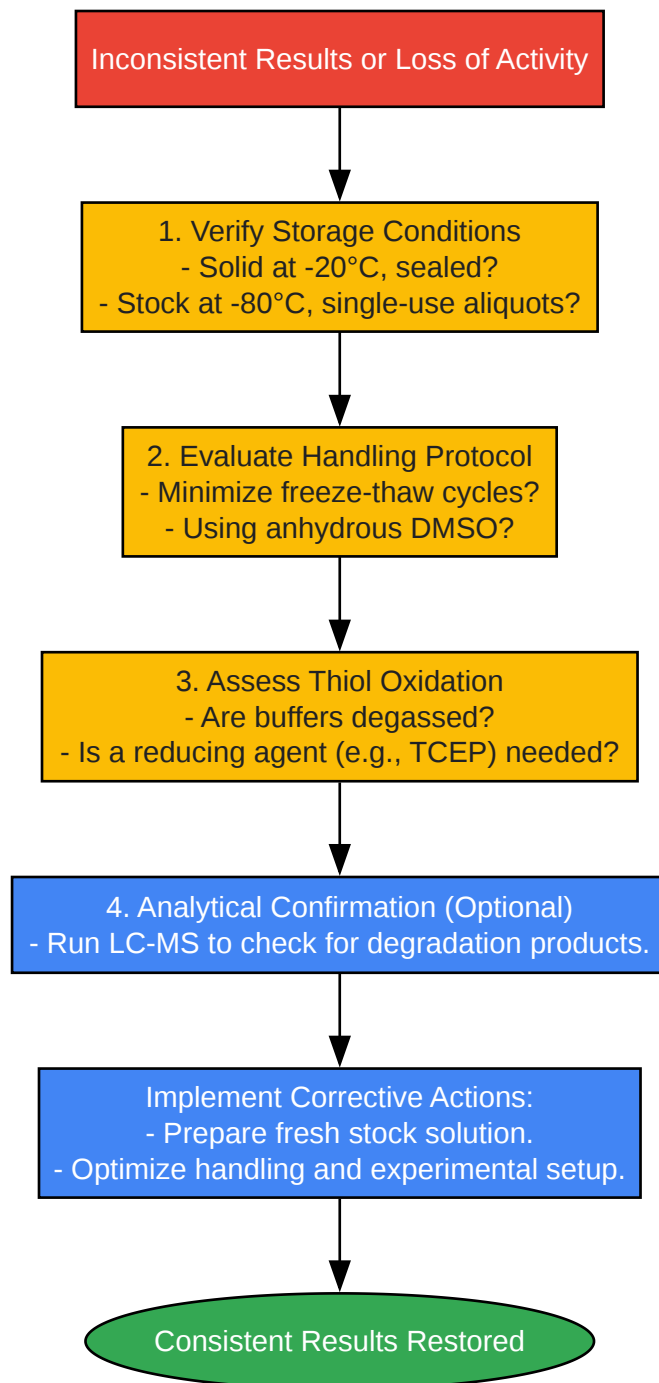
Inconsistent Results or Loss of Activity

1. Verify Storage Conditions
- Solid at -20°C, sealed?
- Stock at -80°C, single-use aliquots?

2. Evaluate Handling Protocol
- Minimize freeze-thaw cycles?
- Using anhydrous DMSO?

3. Assess Thiol Oxidation
- Are buffers degassed?
- Is a reducing agent (e.g., TCEP) needed?

4. Analytical Confirmation (Optional)
- Run LC-MS to check for degradation products.

Implement Corrective Actions:
- Prepare fresh stock solution.
- Optimize handling and experimental setup.

Consistent Results Restored